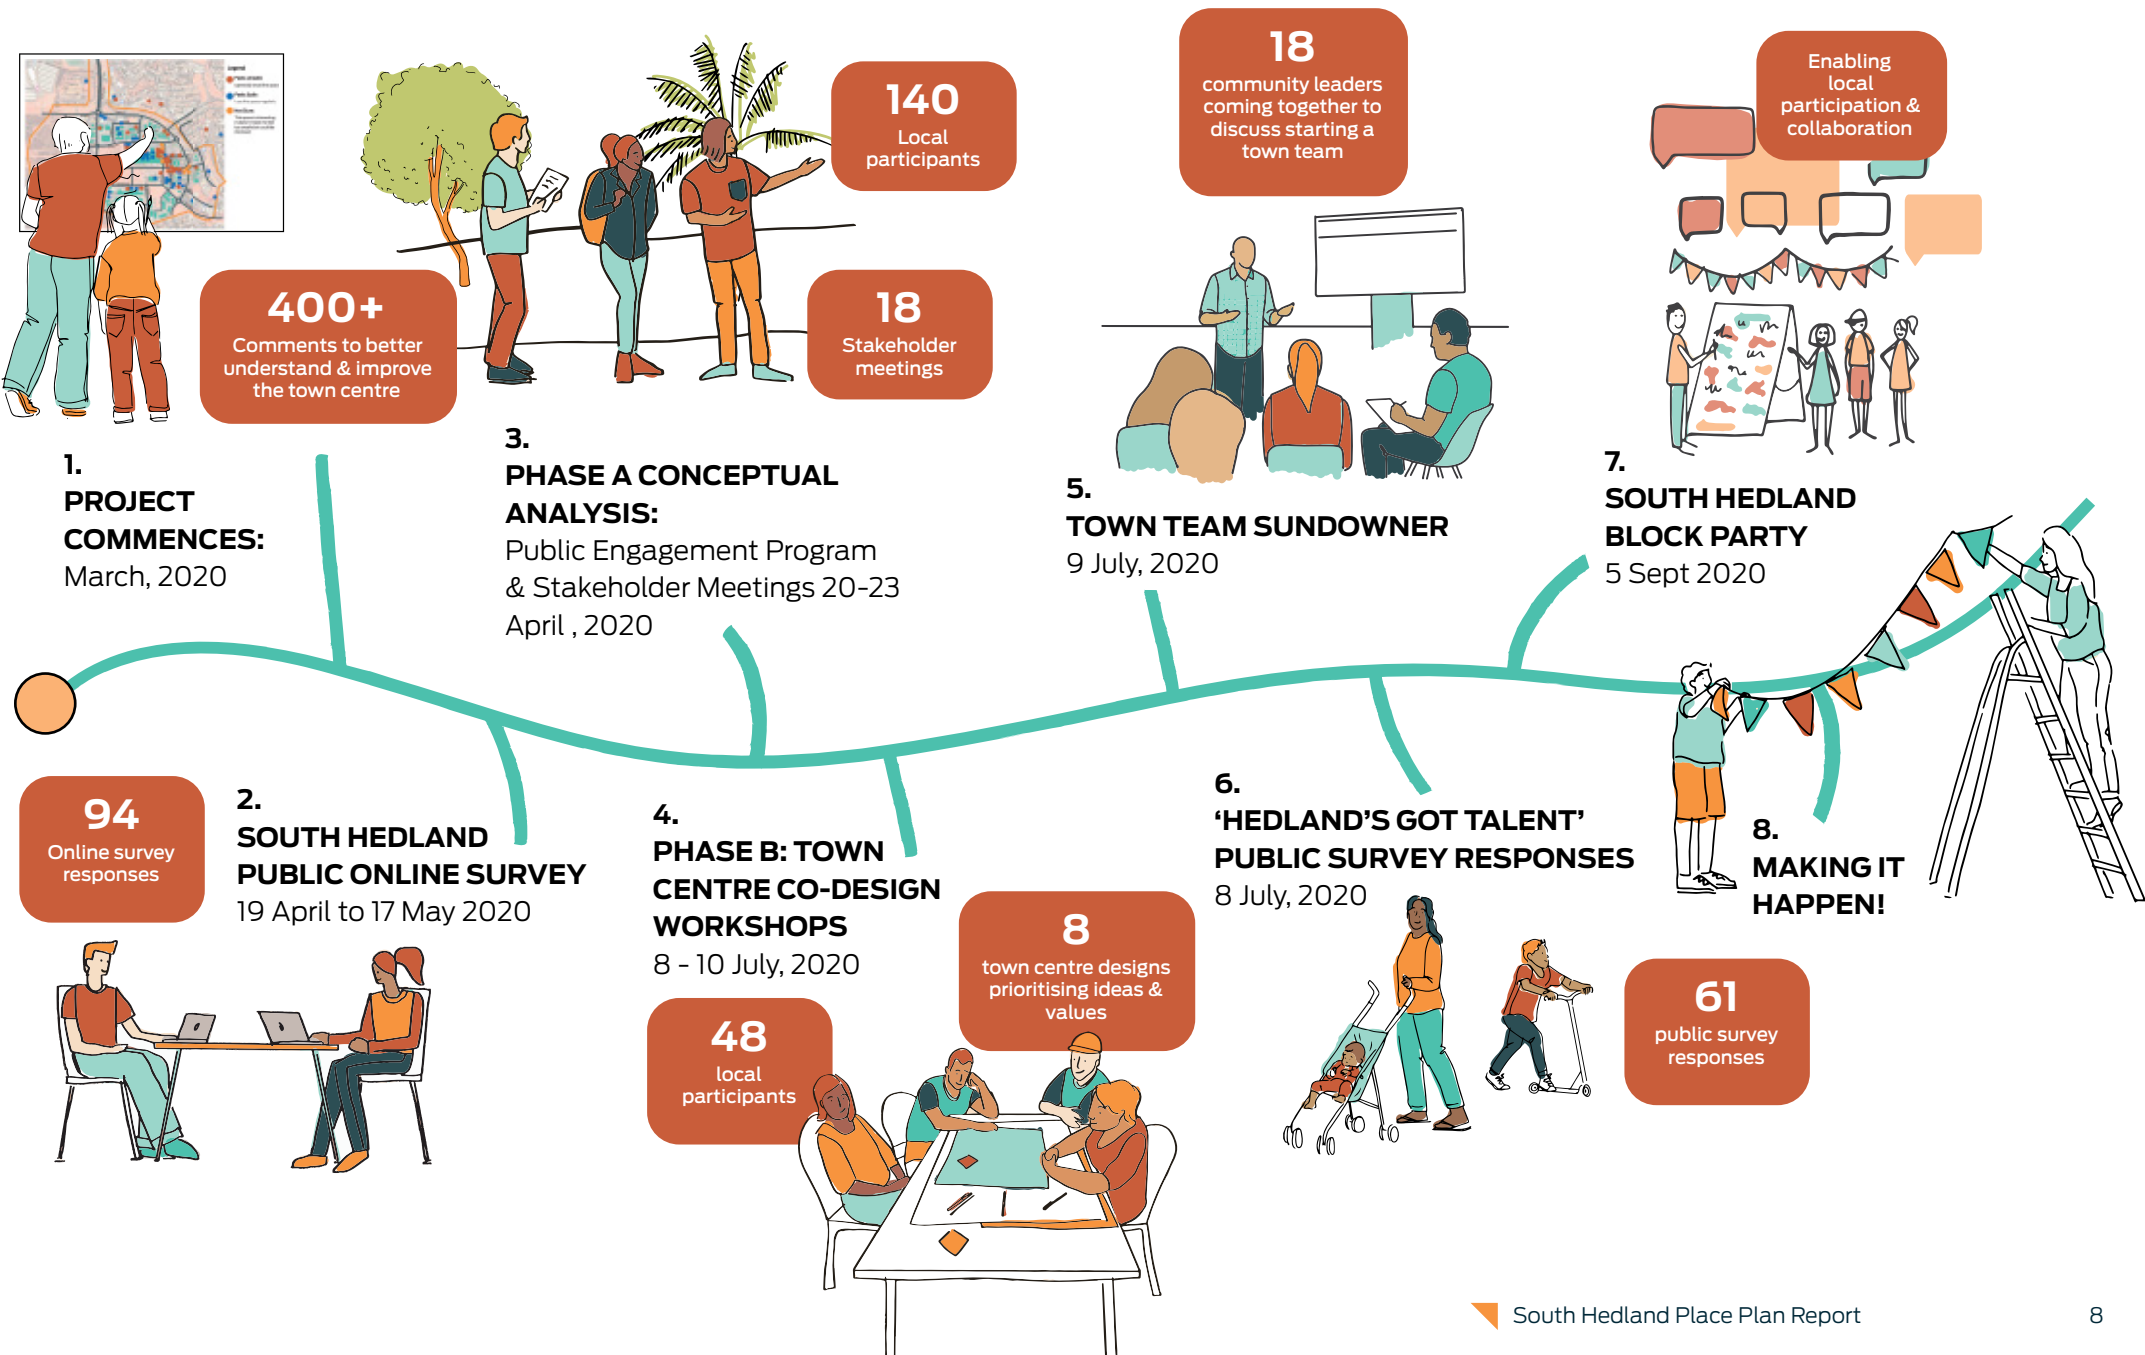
400+
Comments to better understand & improve the town centre

1.
PROJECT COMMENCES:
March, 2020

140
Local participants

18
Stakeholder meetings

3.
PHASE A CONCEPTUAL ANALYSIS:
Public Engagement Program & Stakeholder Meetings 20-23 April , 2020

18
community leaders coming together to discuss starting a town team

5.
TOWN TEAM SUNDOWNER
9 July, 2020

Enabling local participation & collaboration

7.
SOUTH HEDLAND BLOCK PARTY
5 Sept 2020

94
Online survey responses

2.
SOUTH HEDLAND PUBLIC ONLINE SURVEY
19 April to 17 May 2020

4.
PHASE B: TOWN CENTRE CO-DESIGN WORKSHOPS
8 - 10 July, 2020

48
local participants

8
town centre designs prioritising ideas & values

6.
'HEDLAND'S GOT TALENT' PUBLIC SURVEY RESPONSES
8 July, 2020

61
public survey responses

8.
MAKING IT HAPPEN!

South Hedland Place Plan Report 8